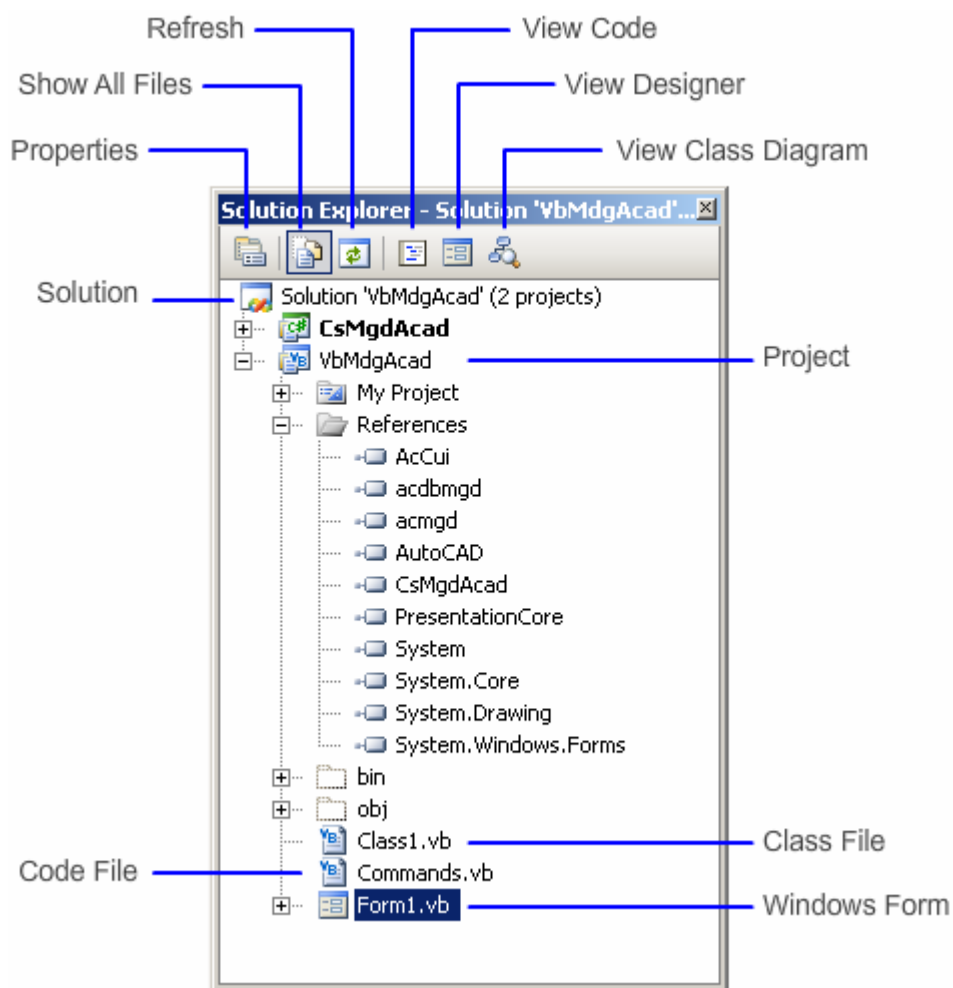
Refresh
View Code
Show All Files
View Designer
Properties
View Class Diagram
Solution Explorer - Solution 'VbMdgAcad'...
Solution
Solution 'VbMdgAcad' (2 projects)
CsMgdAcad
VbMdgAcad
Project
My Project
References
AcCui
acdbmgd
acmgd
AutoCAD
CsMgdAcad
PresentationCore
System
System.Core
System.Drawing
System.Windows.Forms
bin
obj
Class1.vb
Class File
Code File
Commands.vb
Form1.vb
Windows Form